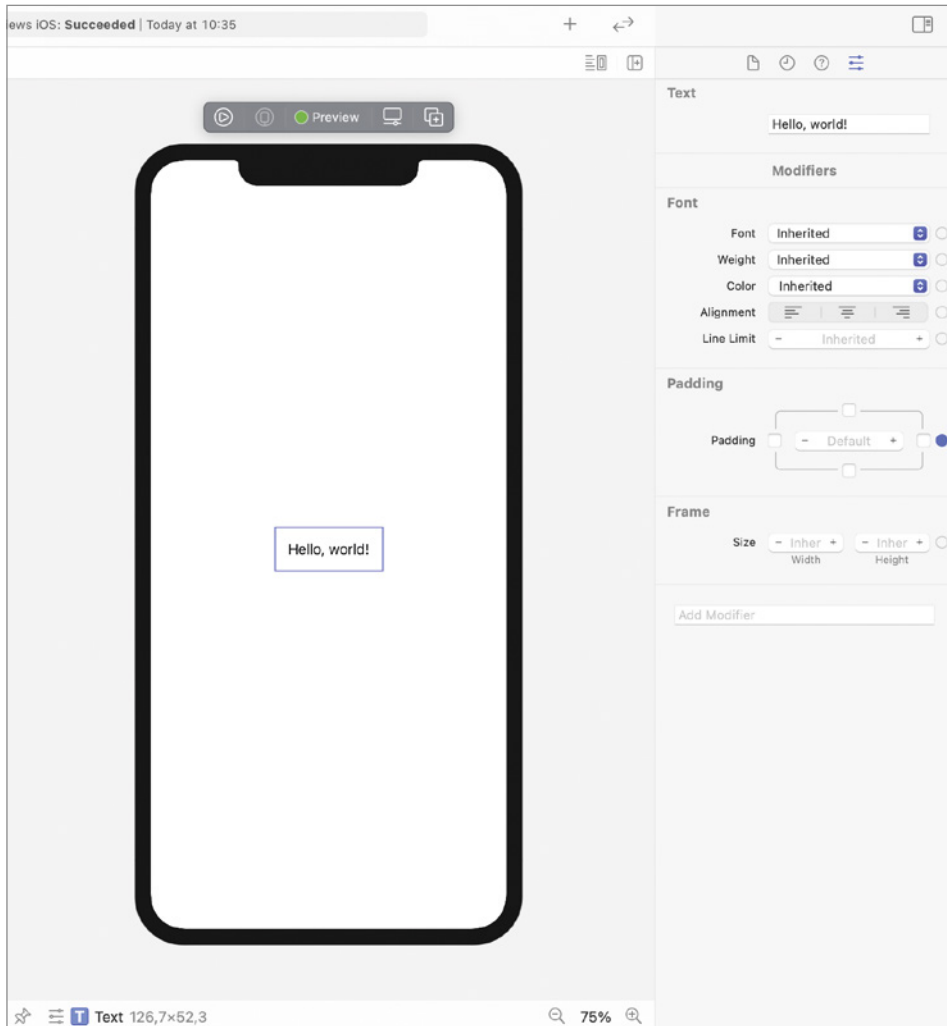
ews iOS: Succeeded | Today at 10:35

Preview

Hello, world!

Text

Hello, world!

Modifiers

Font

Font Inherited

Weight Inherited

Color Inherited

Alignment

Line Limit − Inherited +

Padding

Padding − Default +

Frame

Size − Inher + − Inher +
Width Height

Add Modifier

Text 126,7×52,3

75%